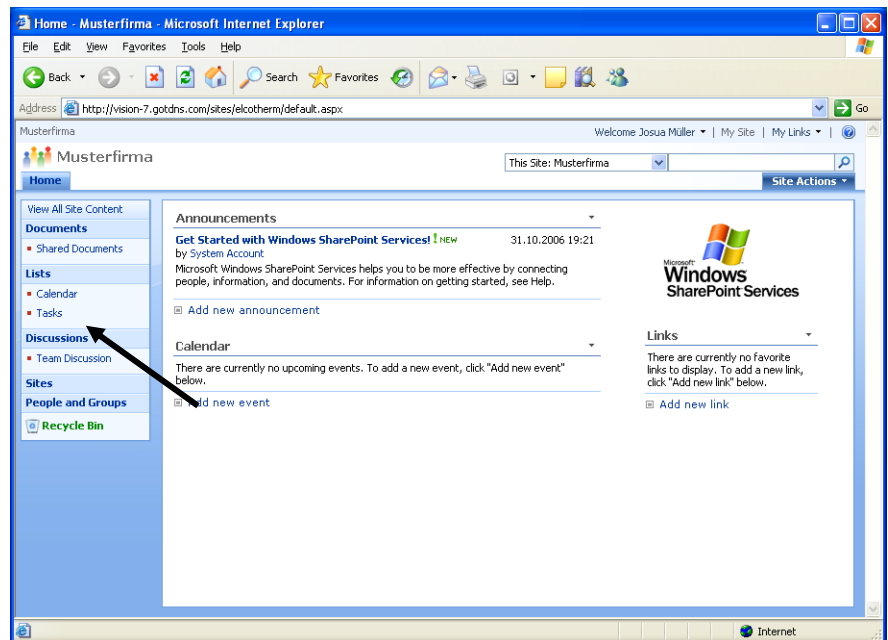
Home - Musterfirma - Microsoft Internet Explorer

File Edit View Favorites Tools Help

Back Search Favorites

Address http://vision-7.gotdns.com/sites/elcotherm/default.aspx Go

Musterfirma

Welcome Josua Müller | My Site | My Links |

Musterfirma

This Site: Musterfirma

Home

Site Actions

View All Site Content
Documents
Shared Documents
Lists
Calendar
Tasks
Discussions
Team Discussion
Sites
People and Groups
Recycle Bin

Announcements

Get Started with Windows SharePoint Services! NEW 31.10.2006 19:21
by System Account
Microsoft Windows SharePoint Services helps you to be more effective by connecting people, information, and documents. For information on getting started, see Help.

Add new announcement

Calendar

There are currently no upcoming events. To add a new event, click "Add new event" below.

Add new event

Microsoft Windows SharePoint Services

Links

There are currently no favorite links to display. To add a new link, click "Add new link" below.

Add new link

Internet